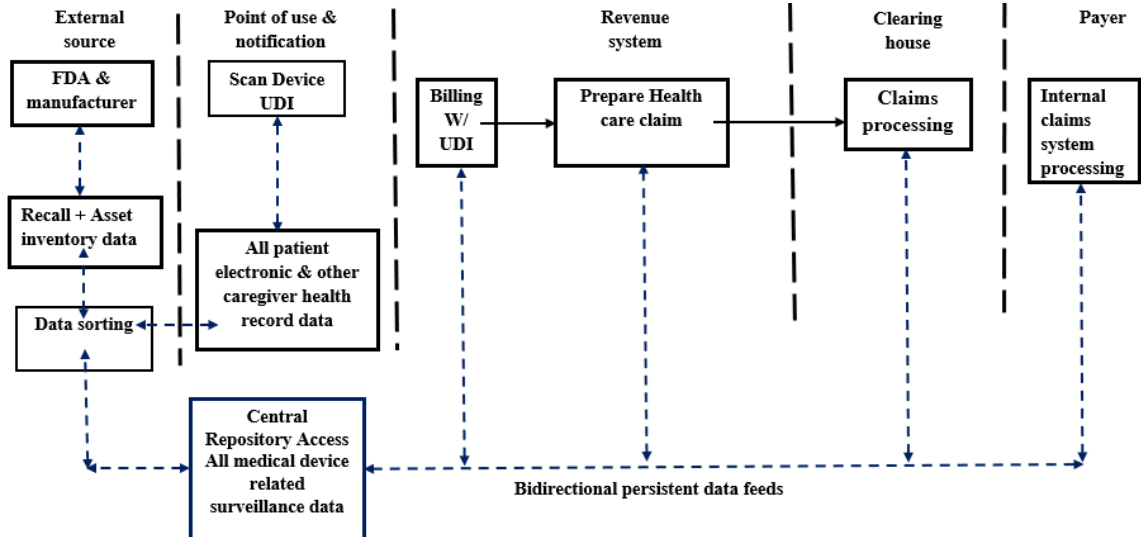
External source

Point of use & notification

Revenue system

Clearing house

Payer

FDA & manufacturer

Scan Device UDI

Billing W/ UDI

Prepare Health care claim

Claims processing

Internal claims system processing

Recall + Asset inventory data

All patient electronic & other caregiver health record data

Data sorting

Central Repository Access All medical device related surveillance data

Bidirectional persistent data feeds